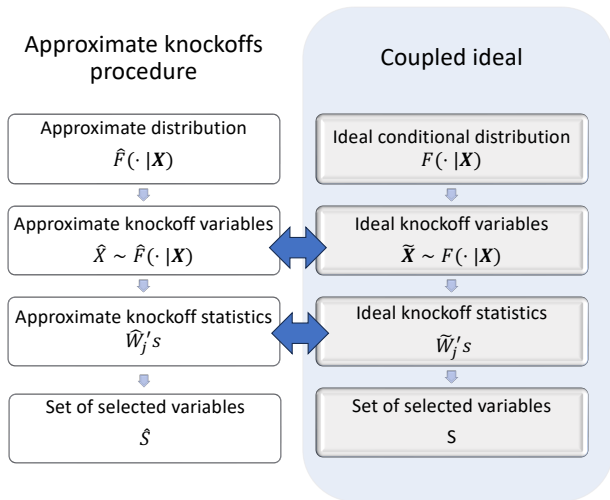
Approximate knockoffs procedure

Approximate distribution
$\widehat{F}(\cdot\,|\boldsymbol{X})$

Approximate knockoff variables
$\widehat{X} \sim \widehat{F}(\cdot\,|\boldsymbol{X})$

Approximate knockoff statistics
$\widehat{W}_j' s$

Set of selected variables
$\hat{S}$

Coupled ideal

Ideal conditional distribution
$F(\cdot\,|\boldsymbol{X})$

Ideal knockoff variables
$\widetilde{\boldsymbol{X}} \sim F(\cdot\,|\boldsymbol{X})$

Ideal knockoff statistics
$\widetilde{W}_j' s$

Set of selected variables
S